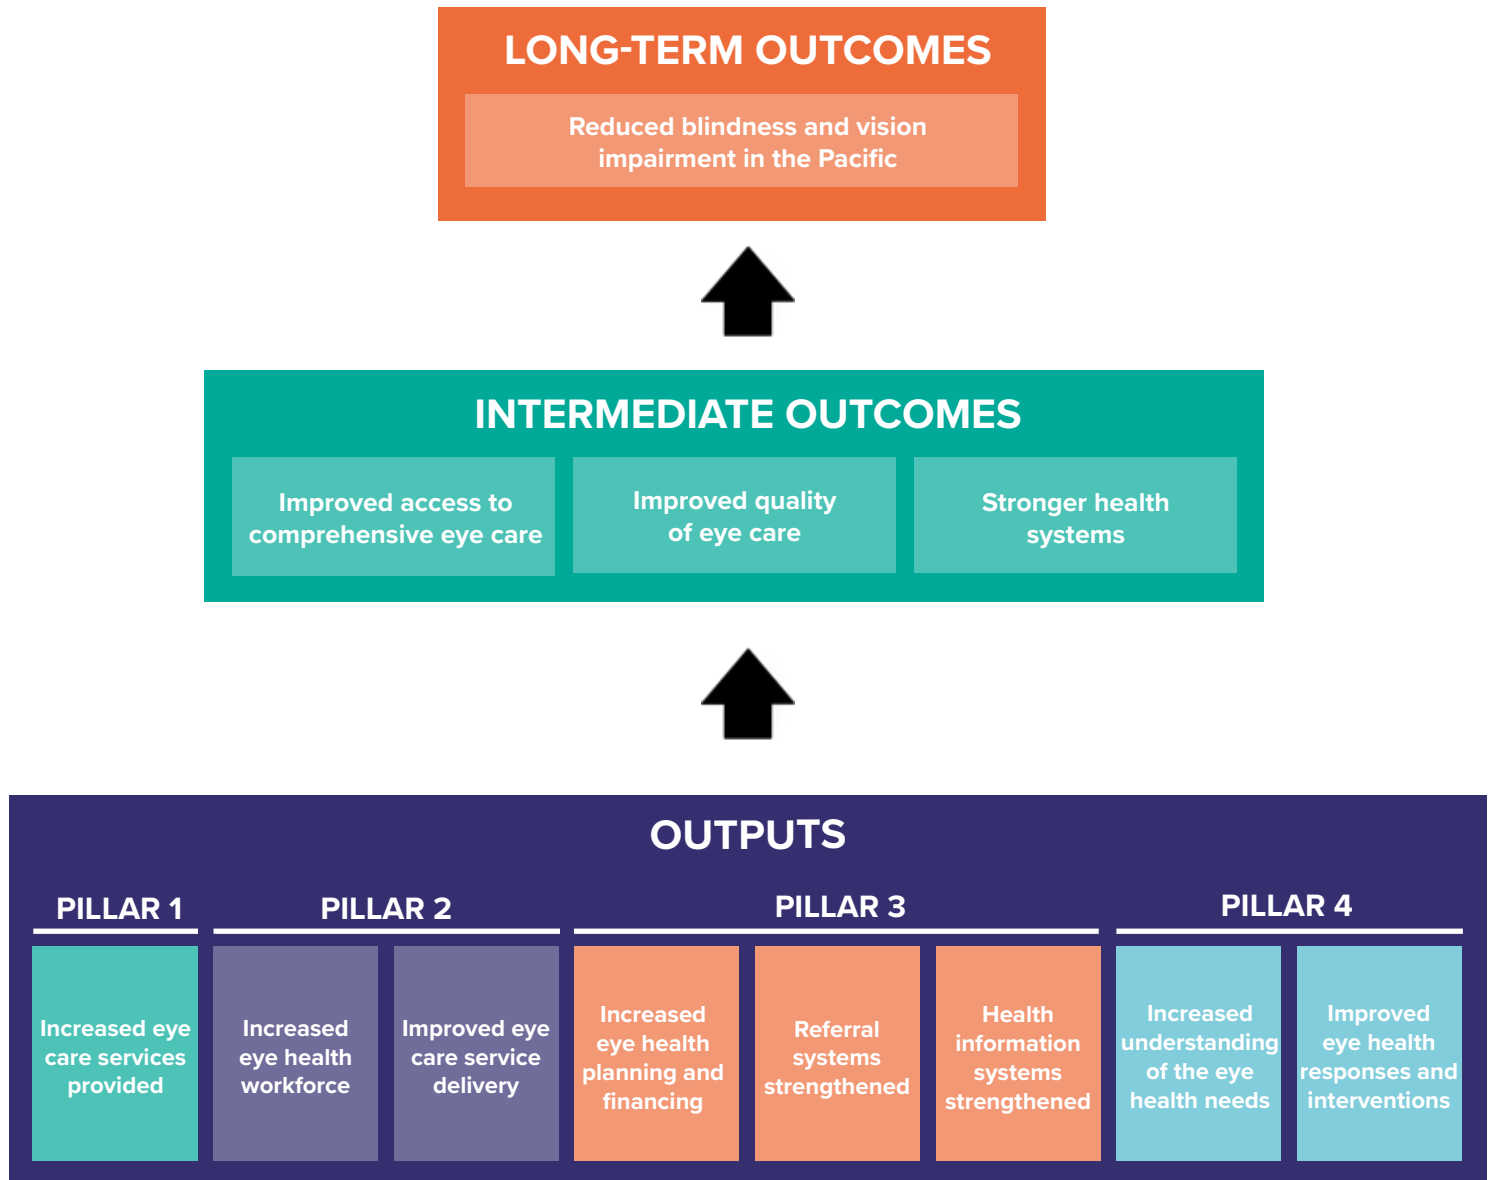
LONG-TERM OUTCOMES

Reduced blindness and vision impairment in the Pacific

INTERMEDIATE OUTCOMES

Improved access to comprehensive eye care

Improved quality of eye care

Stronger health systems

OUTPUTS

PILLAR 1

PILLAR 2

PILLAR 3

PILLAR 4

Increased eye care services provided

Increased eye health workforce

Improved eye care service delivery

Increased eye health planning and financing

Referral systems strengthened

Health information systems strengthened

Increased understanding of the eye health needs

Improved eye health responses and interventions